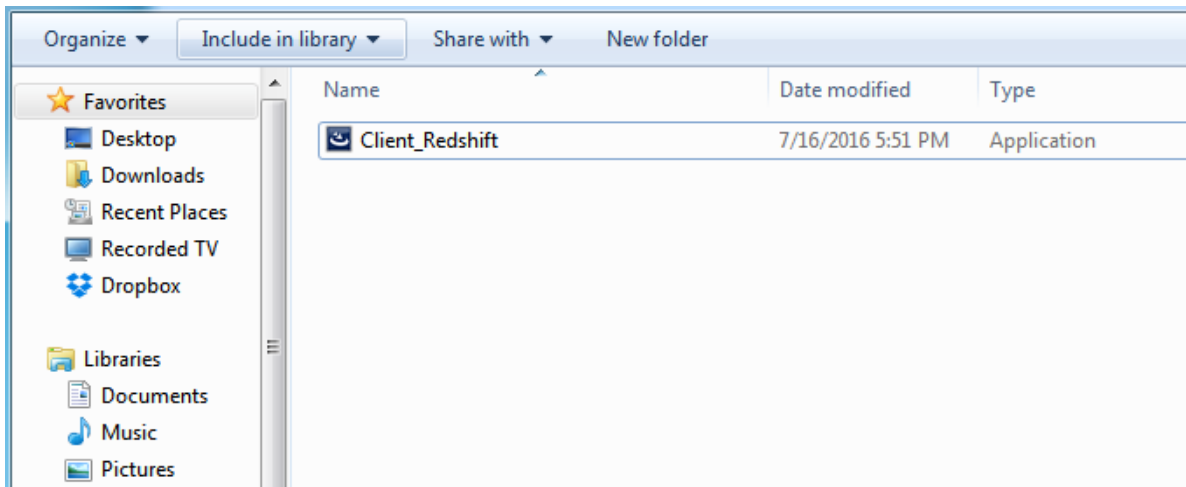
Organize ▾ Include in library ▾ Share with ▾ New folder

Favorites
Desktop
Downloads
Recent Places
Recorded TV
Dropbox

Libraries
Documents
Music
Pictures

| Name | Date modified | Type |
|---|---|---|
| Client_Redshift | 7/16/2016 5:51 PM | Application |